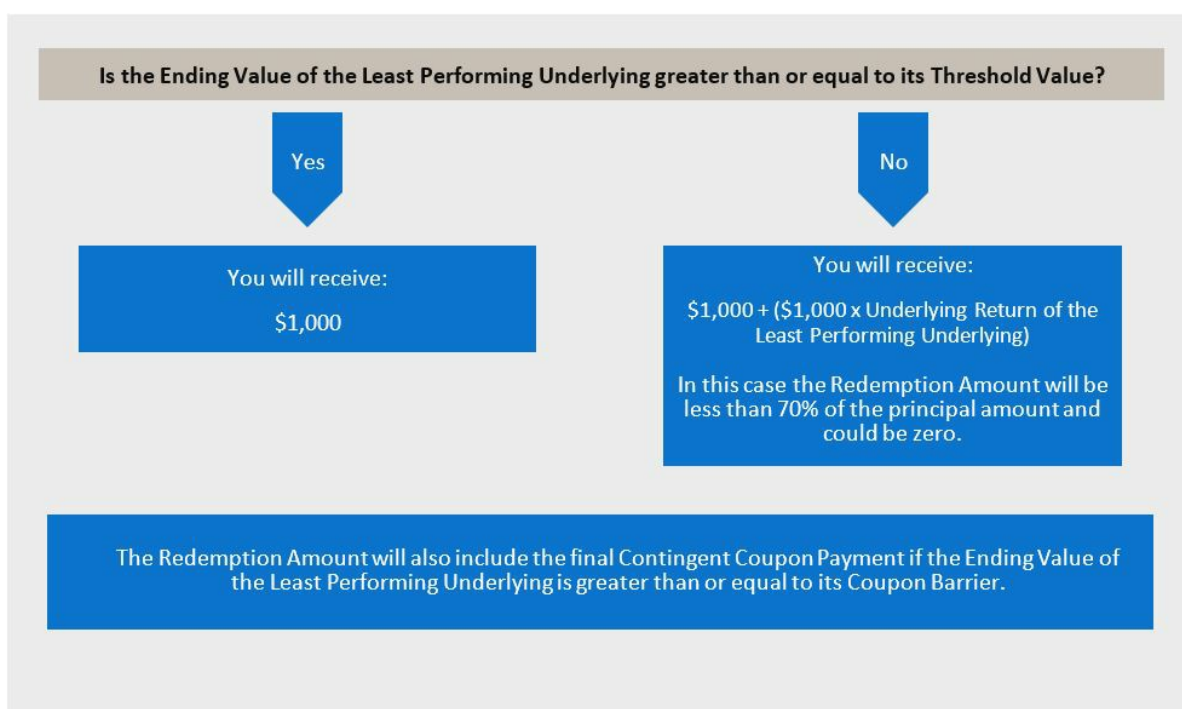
Is the Ending Value of the Least Performing Underlying greater than or equal to its Threshold Value?

Yes

No

You will receive:

$1,000

You will receive:

$1,000 + ($1,000 x Underlying Return of the Least Performing Underlying)

In this case the Redemption Amount will be less than 70% of the principal amount and could be zero.

The Redemption Amount will also include the final Contingent Coupon Payment if the Ending Value of the Least Performing Underlying is greater than or equal to its Coupon Barrier.